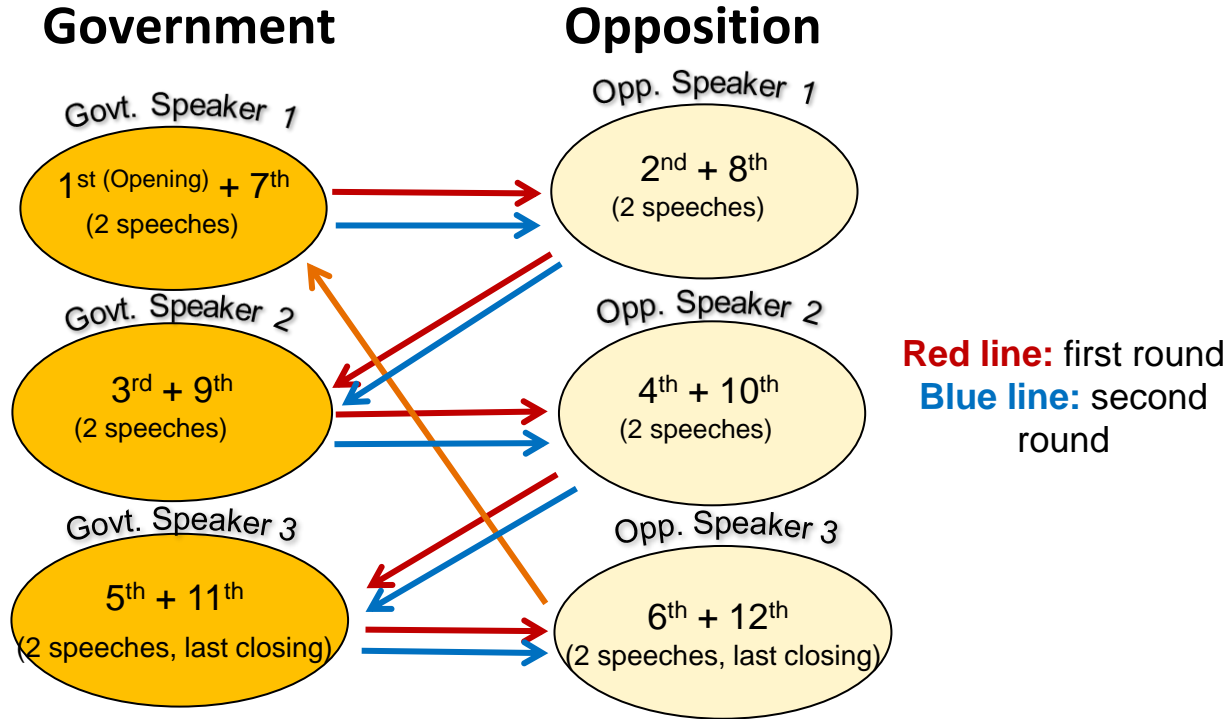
Government

Opposition

Govt. Speaker 1

$1^{st}$ (Opening) + $7^{th}$
(2 speeches)

Opp. Speaker 1

$2^{nd}$ + $8^{th}$
(2 speeches)

Govt. Speaker 2

$3^{rd}$ + $9^{th}$
(2 speeches)

Opp. Speaker 2

$4^{th}$ + $10^{th}$
(2 speeches)

Govt. Speaker 3

$5^{th}$ + $11^{th}$
(2 speeches, last closing)

Opp. Speaker 3

$6^{th}$ + $12^{th}$
(2 speeches, last closing)

Red line: first round
Blue line: second round